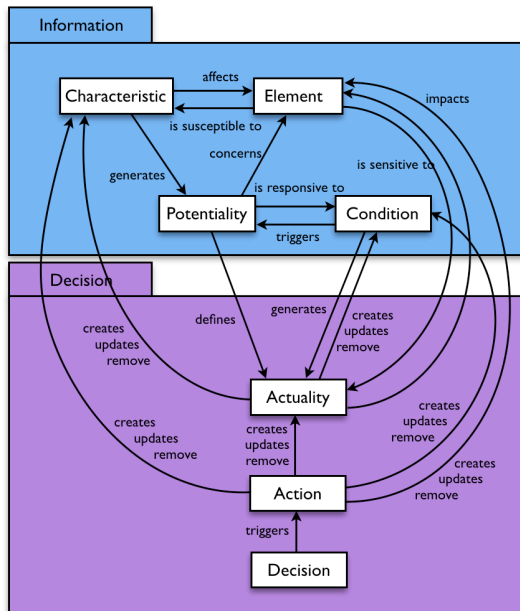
Information

Characteristic
affects
Element
is susceptible to
impacts
generates
concerns
is sensitive to
is responsive to
Potentiality
Condition
triggers

Decision

defines
generates
creates
updates
remove
creates
updates
remove
Actuality
creates
updates
remove
creates
updates
remove
creates
updates
remove
creates
updates
remove
Action
triggers
Decision